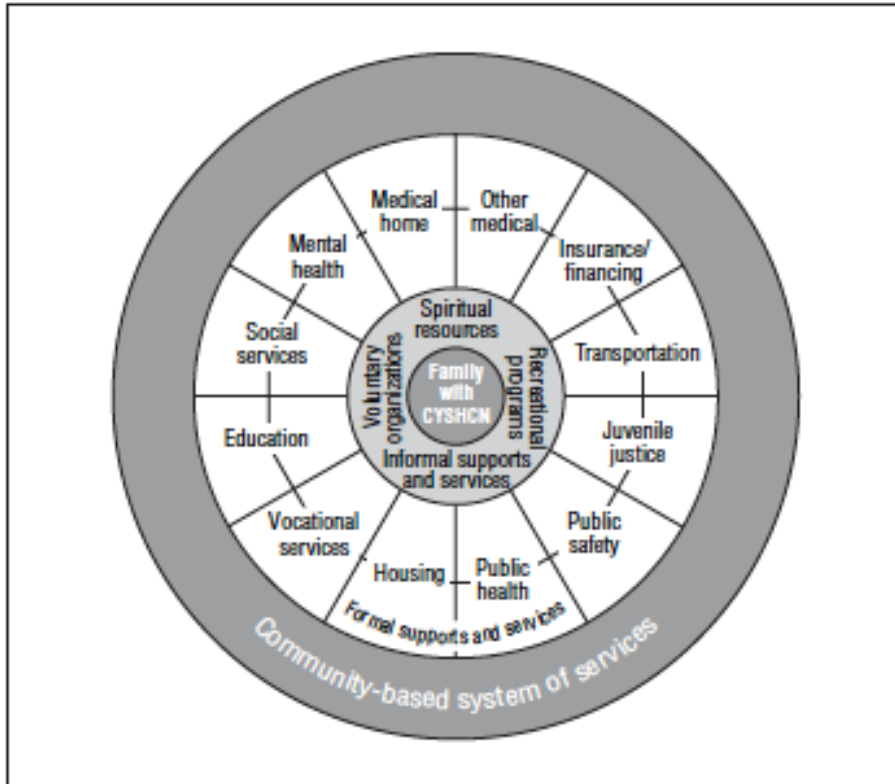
Family with CYSHCN

Spiritual resources

Recreational programs

Informal supports and services

Voluntary organizations

Medical home

Other medical

Insurance/ financing

Transportation

Juvenile justice

Public safety

Public health

Housing

Vocational services

Education

Social services

Mental health

Formal supports and services

Community-based system of services